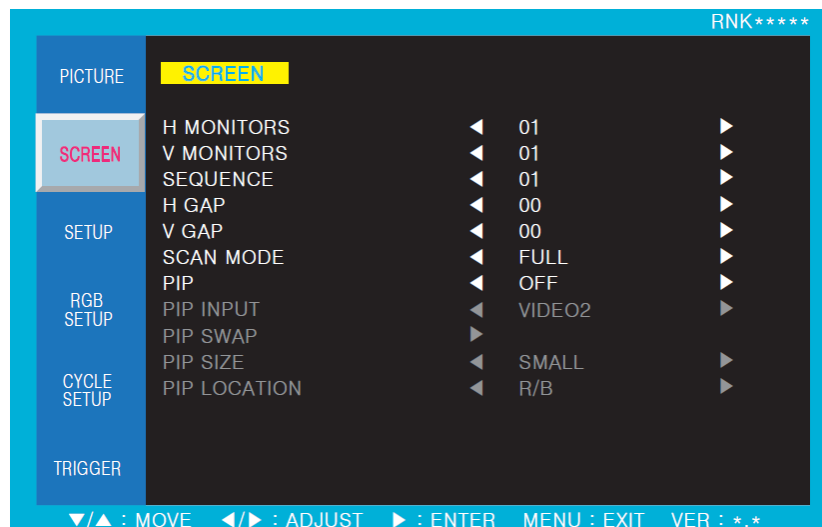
RNK*****

PICTURE

SCREEN

SETUP

RGB SETUP

CYCLE SETUP

TRIGGER

SCREEN

| | | | |
|---|---|---|---|
| H MONITORS | ◀ | 01 | ▶ |
| V MONITORS | ◀ | 01 | ▶ |
| SEQUENCE | ◀ | 01 | ▶ |
| H GAP | ◀ | 00 | ▶ |
| V GAP | ◀ | 00 | ▶ |
| SCAN MODE | ◀ | FULL | ▶ |
| PIP | ◀ | OFF | ▶ |
| PIP INPUT | ◀ | VIDEO2 | ▶ |
| PIP SWAP | ▶ | | |
| PIP SIZE | ◀ | SMALL | ▶ |
| PIP LOCATION | ◀ | R/B | ▶ |

▼/▲ : MOVE ◀/▶ : ADJUST ▶ : ENTER MENU : EXIT VER : *.*